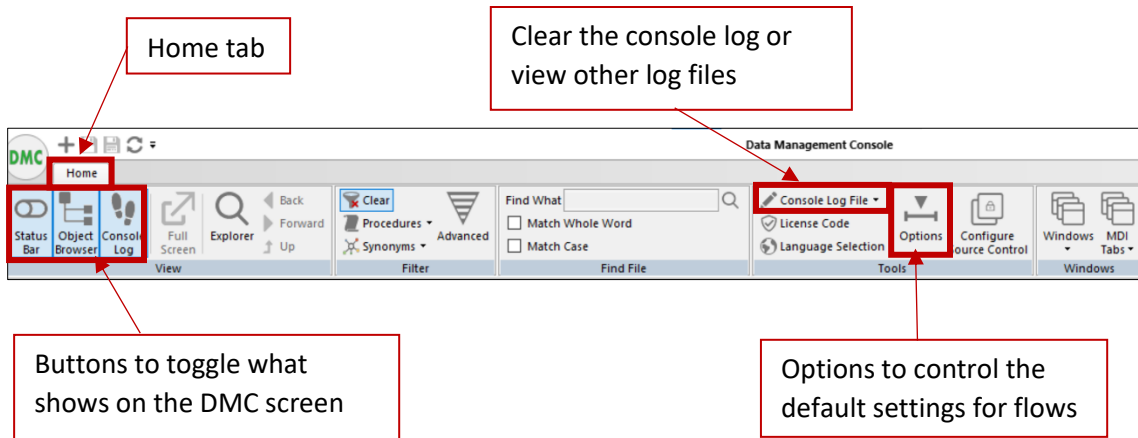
Home tab

Clear the console log or view other log files

DMC

Data Management Console

Home

Status Bar

Object Browser

Console Log

Full Screen

Explorer

Back

Forward

Up

View

Clear

Procedures

Synonyms

Advanced

Filter

Find What

Match Whole Word

Match Case

Find File

Console Log File

License Code

Language Selection

Options

Configure ource Control

Tools

Windows

MDI Tabs

Windows

Buttons to toggle what shows on the DMC screen

Options to control the default settings for flows